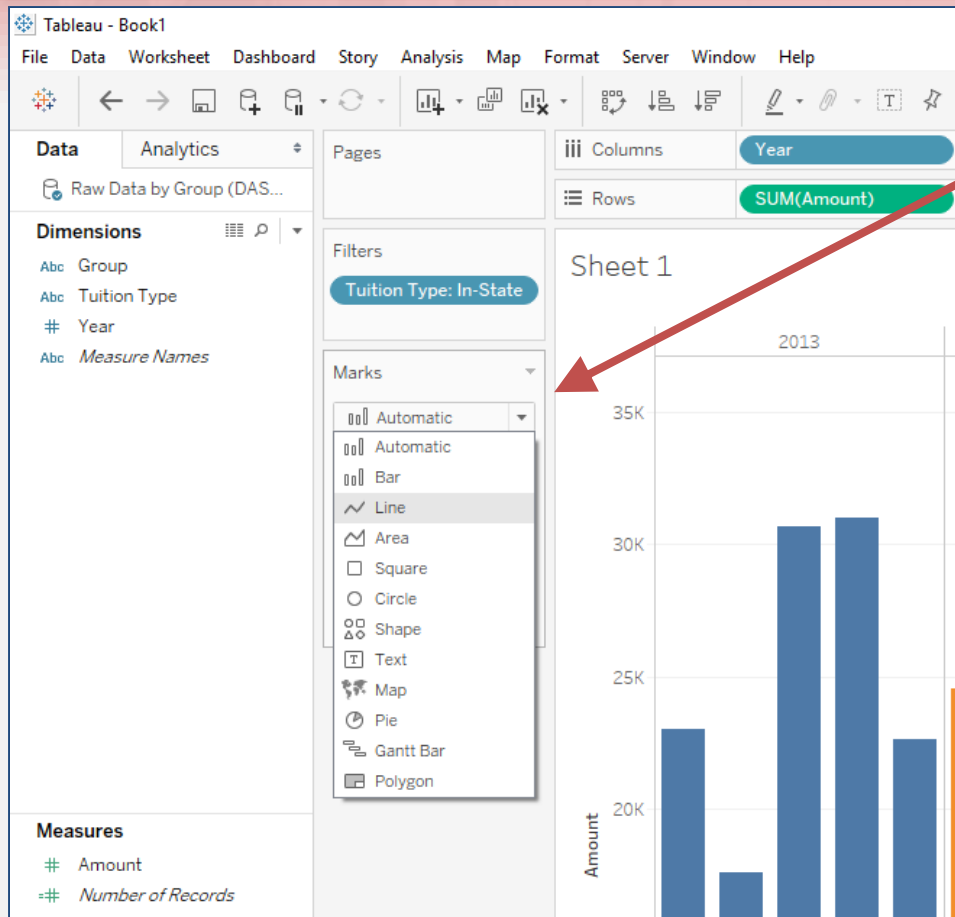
Tableau - Book1

File Data Worksheet Dashboard Story Analysis Map Format Server Window Help

Data Analytics

Raw Data by Group (DAS...

Dimensions

Abc Group
Abc Tuition Type
# Year
Abc Measure Names

Measures

# Amount
=# Number of Records

Pages

Filters

Tuition Type: In-State

Marks

Automatic

Automatic
Bar
Line
Area
Square
Circle
Shape
Text
Map
Pie
Gantt Bar
Polygon

Columns Year

Rows SUM(Amount)

Sheet 1

2013

35K
30K
25K
20K

Amount